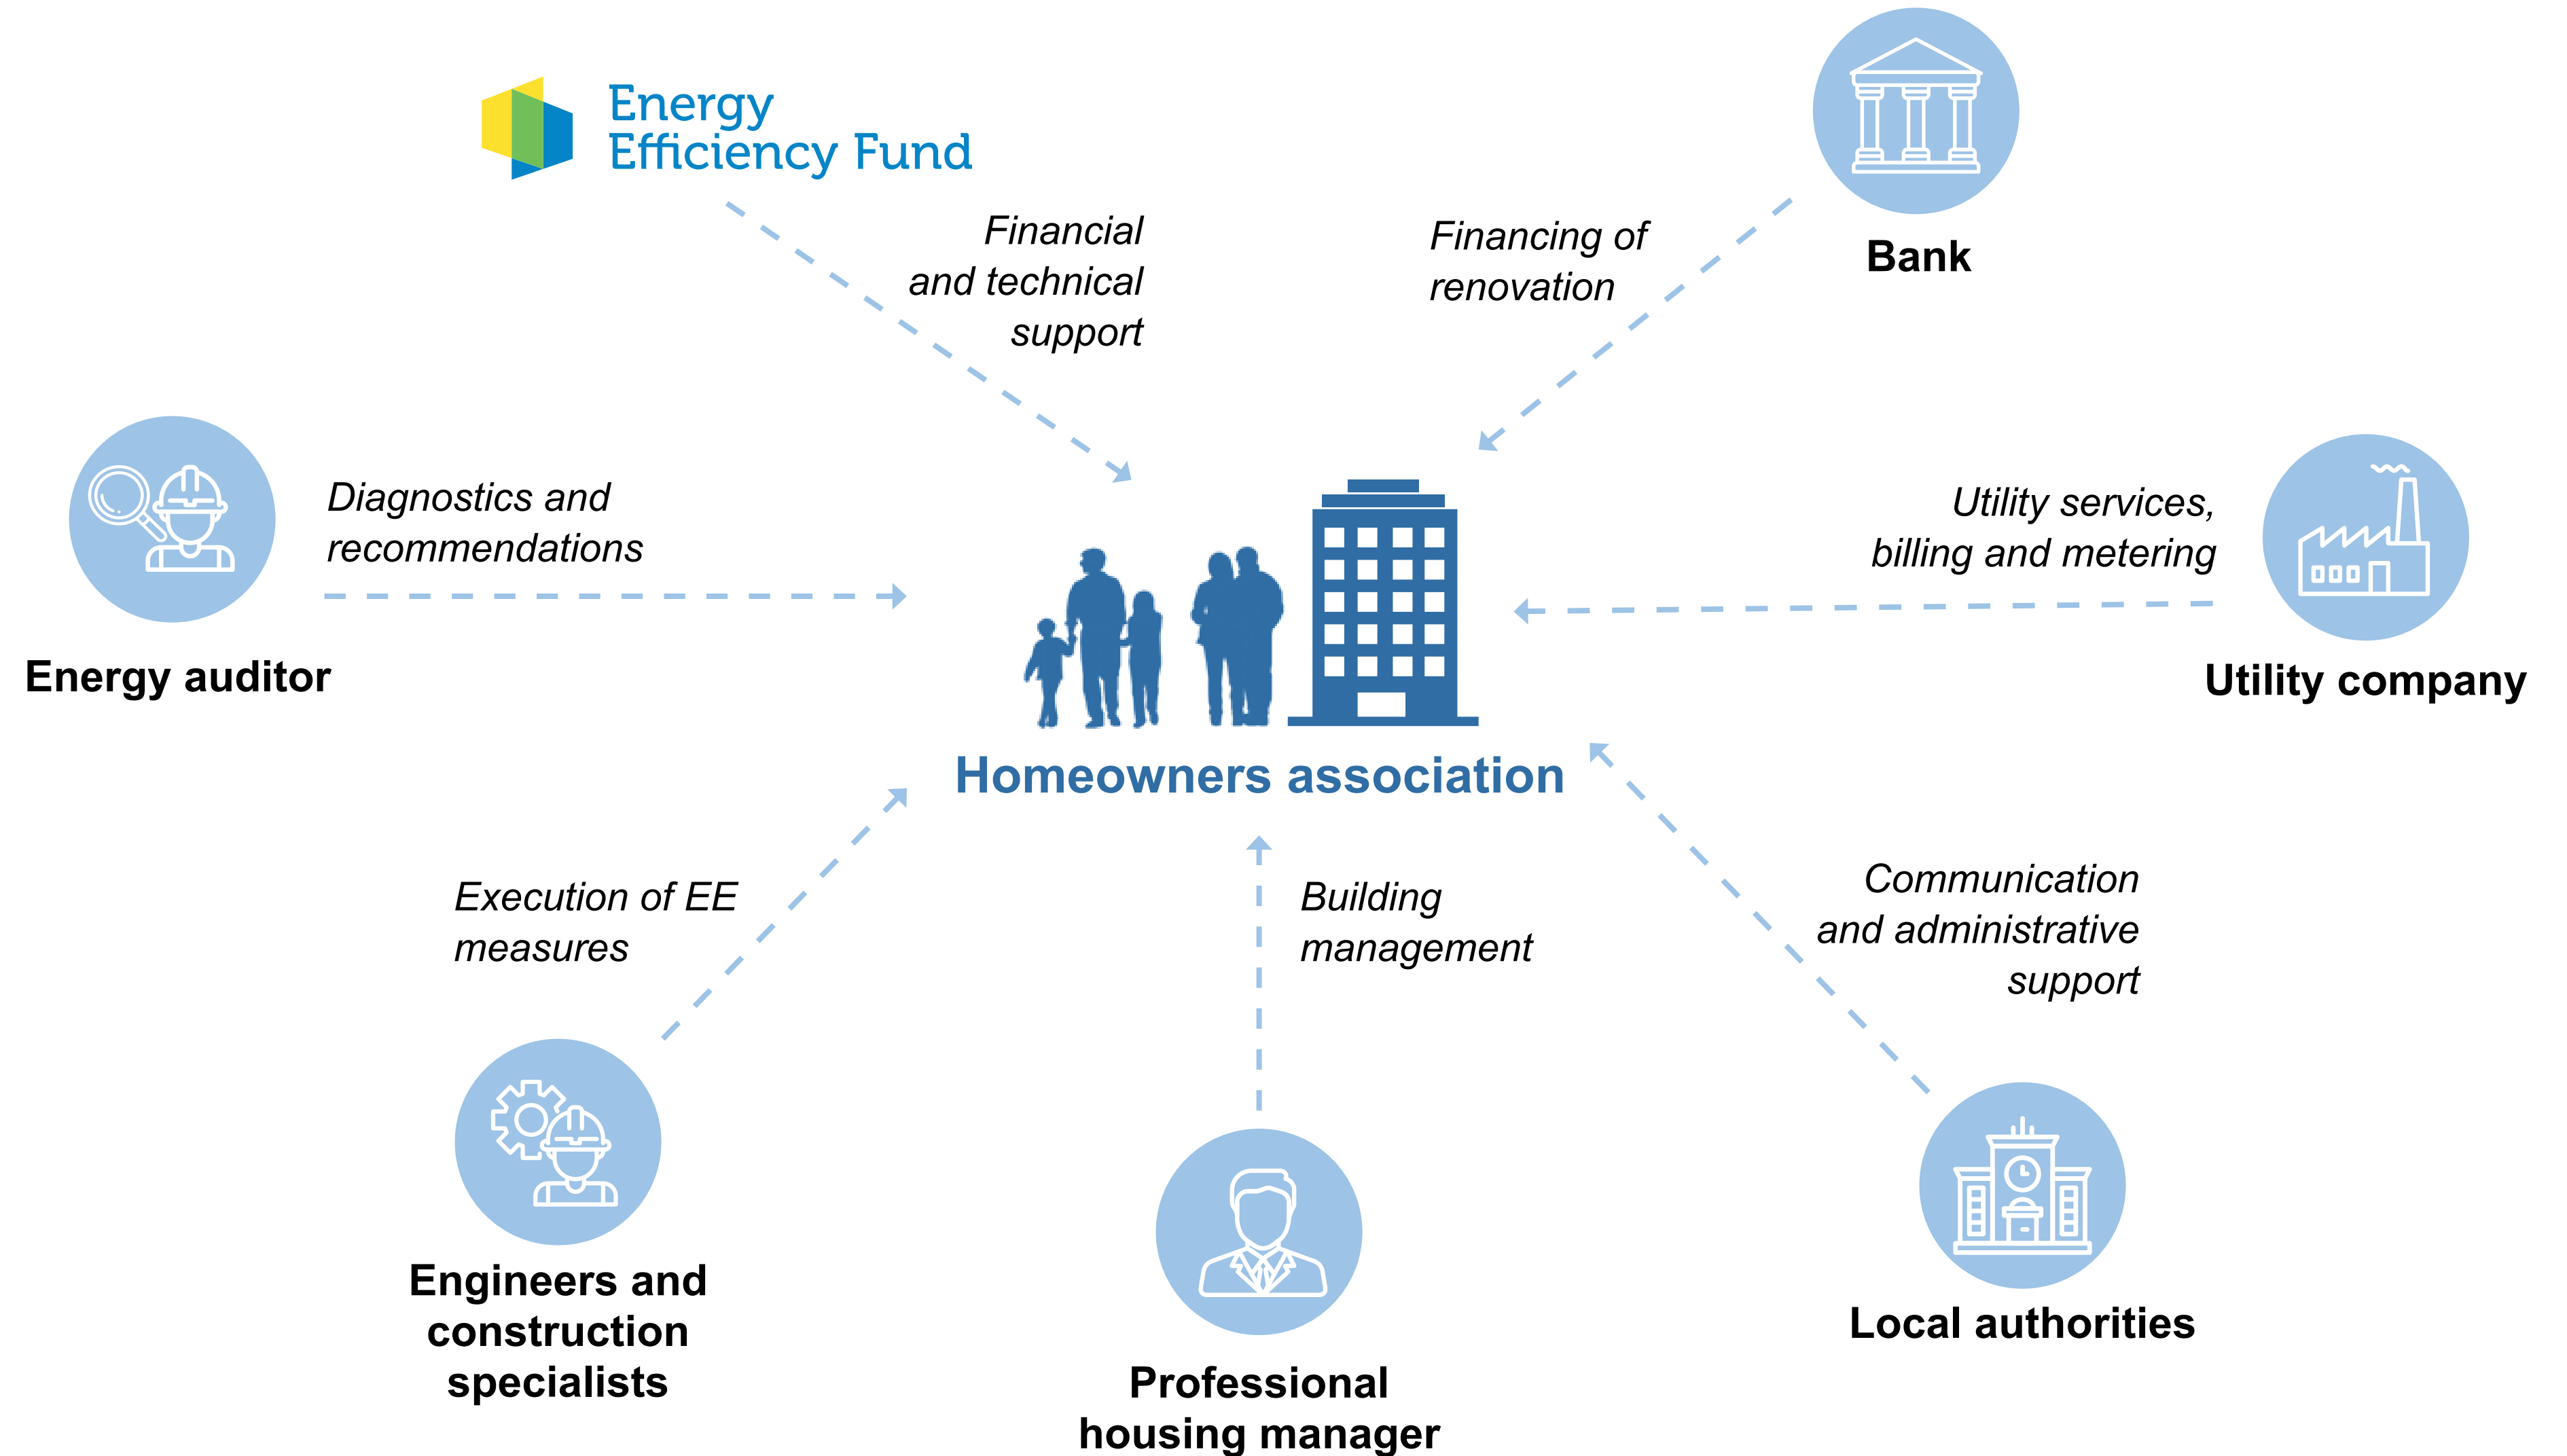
Energy Efficiency Fund

Financial and technical support

Financing of renovation

Bank

Diagnostics and recommendations

Energy auditor

Utility services, billing and metering

Utility company

Homeowners association

Execution of EE measures

Building management

Communication and administrative support

Engineers and construction specialists

Professional housing manager

Local authorities